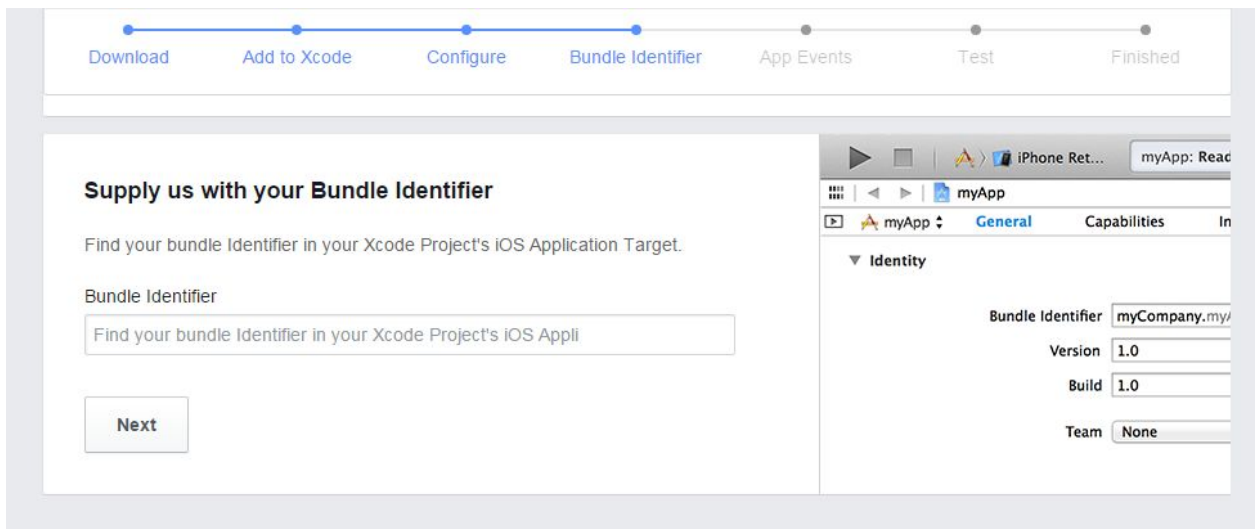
Download Add to Xcode Configure Bundle Identifier App Events Test Finished

Supply us with your Bundle Identifier

Find your bundle Identifier in your Xcode Project's iOS Application Target.

Bundle Identifier

Find your bundle Identifier in your Xcode Project's iOS Appli

Next

iPhone Ret... myApp: Read

myApp

myApp General Capabilities In

Identity

Bundle Identifier myCompany.my

Version 1.0

Build 1.0

Team None